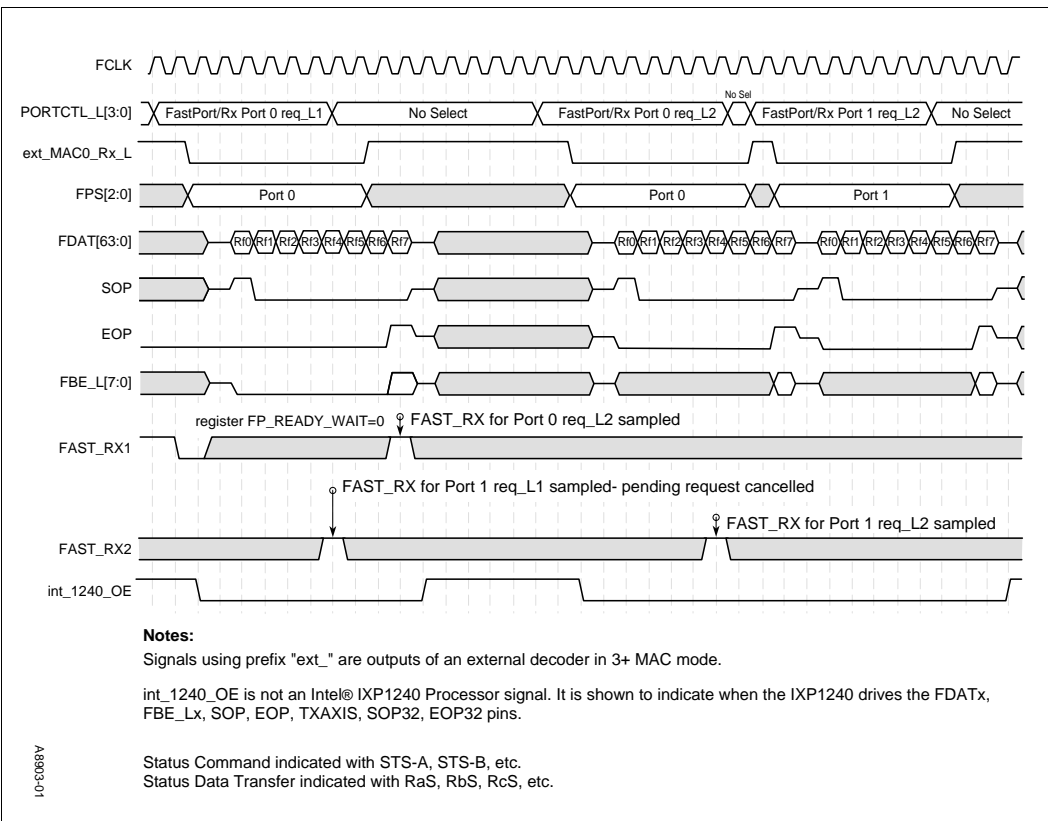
FCLK

PORTCTL_L[3:0]

FastPort/Rx Port 0 req_L1

No Select

FastPort/Rx Port 0 req_L2

No Sel

FastPort/Rx Port 1 req_L2

No Select

ext_MAC0_Rx_L

FPS[2:0]

Port 0

Port 0

Port 1

FDAT[63:0]

Rf0 Rf1 Rf2 Rf3 Rf4 Rf5 Rf6 Rf7

Rf0 Rf1 Rf2 Rf3 Rf4 Rf5 Rf6 Rf7

Rf0 Rf1 Rf2 Rf3 Rf4 Rf5 Rf6 Rf7

SOP

EOP

FBE_L[7:0]

register FP_READY_WAIT=0

FAST_RX for Port 0 req_L2 sampled

FAST_RX1

FAST_RX for Port 1 req_L1 sampled- pending request cancelled

FAST_RX for Port 1 req_L2 sampled

FAST_RX2

int_1240_OE

**Notes:**

Signals using prefix "ext_" are outputs of an external decoder in 3+ MAC mode.

int_1240_OE is not an Intel® IXP1240 Processor signal. It is shown to indicate when the IXP1240 drives the FDATx, FBE_Lx, SOP, EOP, TXAXIS, SOP32, EOP32 pins.

Status Command indicated with STS-A, STS-B, etc.
Status Data Transfer indicated with RaS, RbS, RcS, etc.

A8903-01